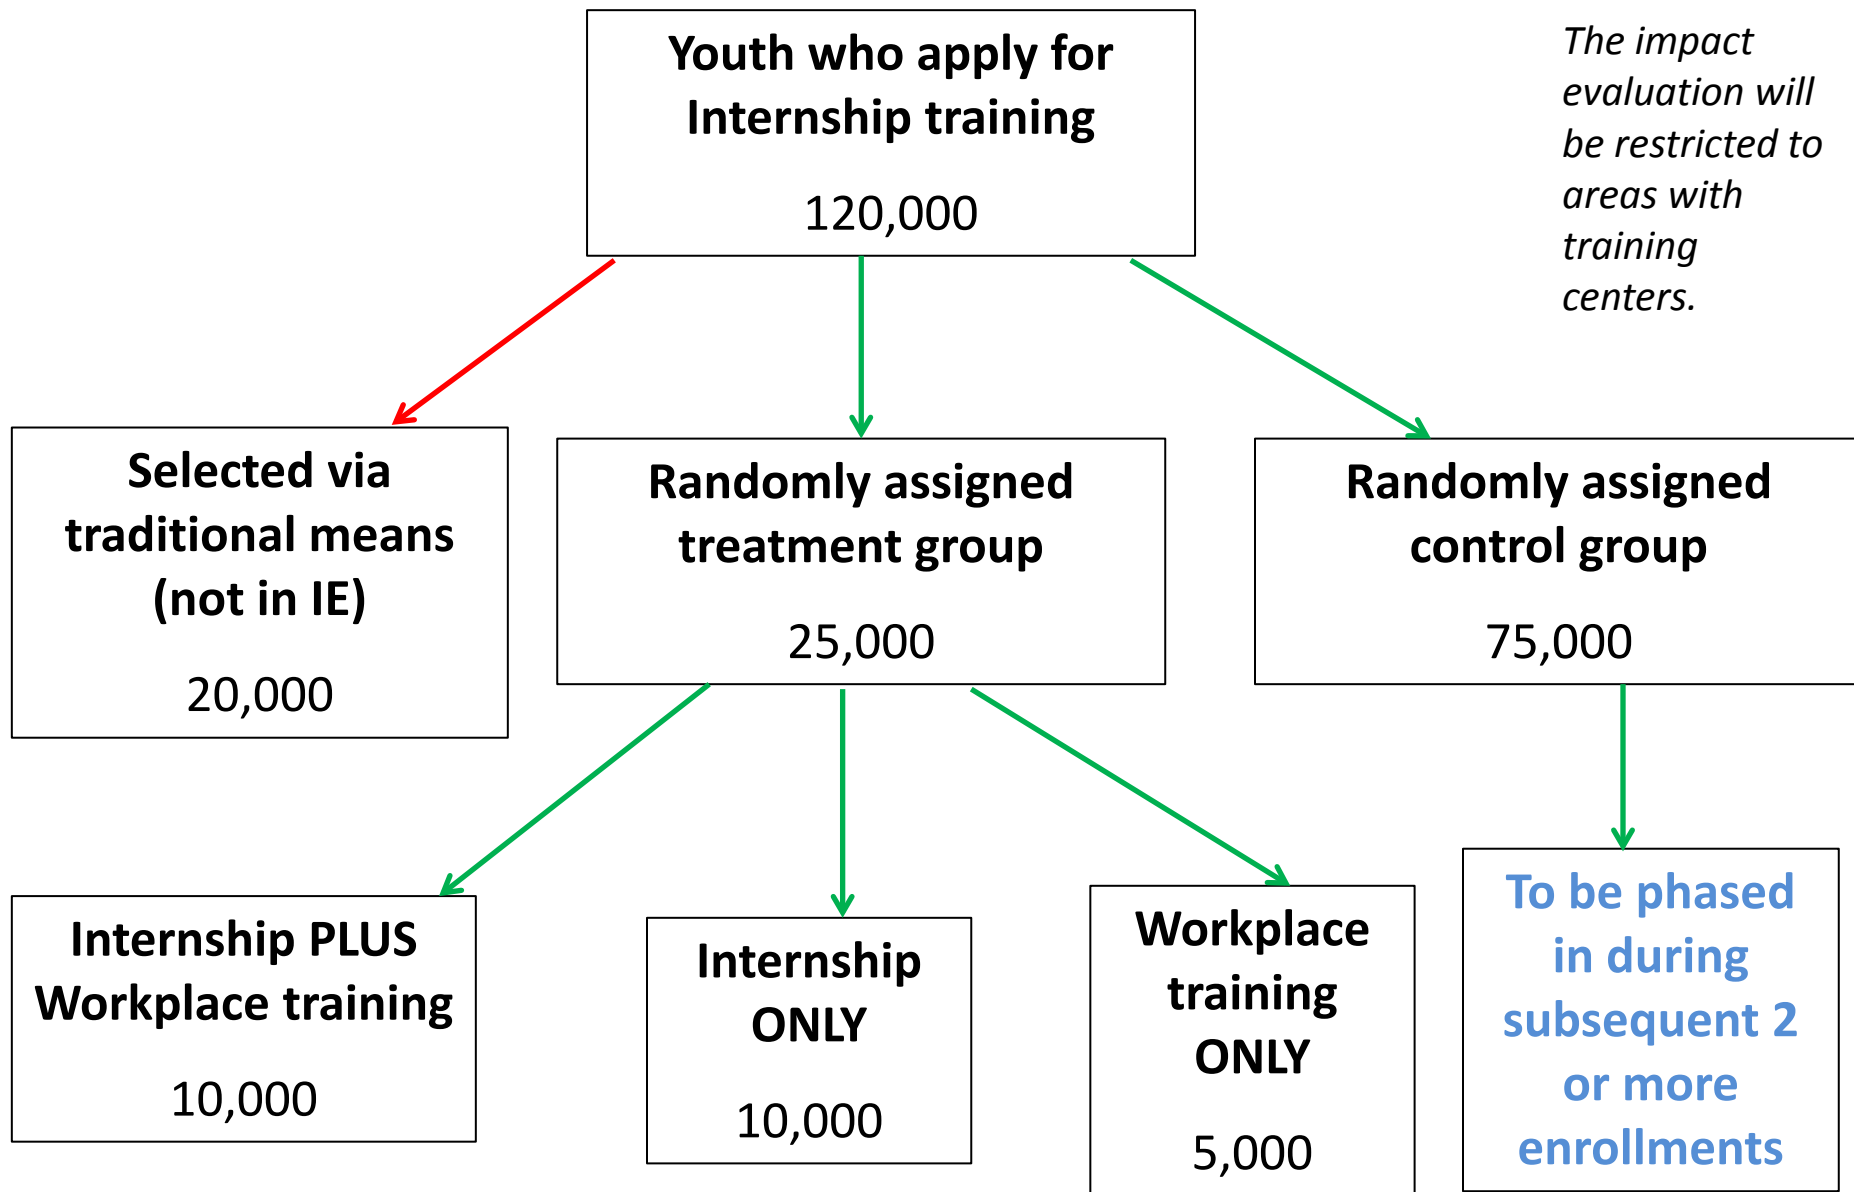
Youth who apply for Internship training

120,000

The impact evaluation will be restricted to areas with training centers.

Selected via traditional means (not in IE)

20,000

Randomly assigned treatment group

25,000

Randomly assigned control group

75,000

Internship PLUS Workplace training

10,000

Internship ONLY

10,000

Workplace training ONLY

5,000

To be phased in during subsequent 2 or more enrollments